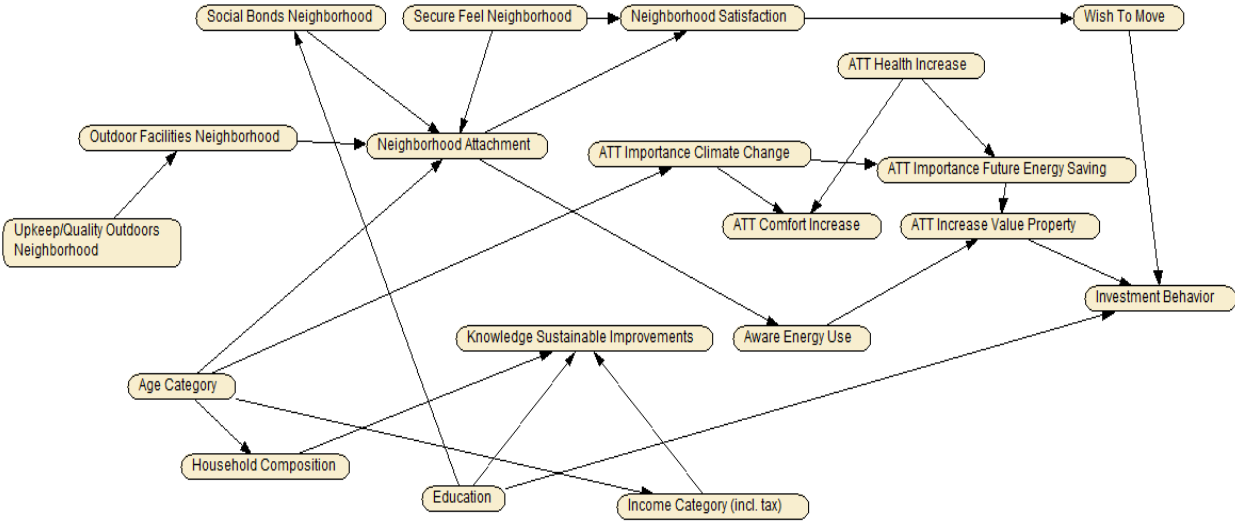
Social Bonds Neighborhood
Secure Feel Neighborhood
Neighborhood Satisfaction
Wish To Move
ATT Health Increase
Outdoor Facilities Neighborhood
Neighborhood Attachment
ATT Importance Climate Change
ATT Importance Future Energy Saving
Upkeep/Quality Outdoors Neighborhood
ATT Comfort Increase
ATT Increase Value Property
Investment Behavior
Knowledge Sustainable Improvements
Aware Energy Use
Age Category
Household Composition
Education
Income Category (incl. tax)